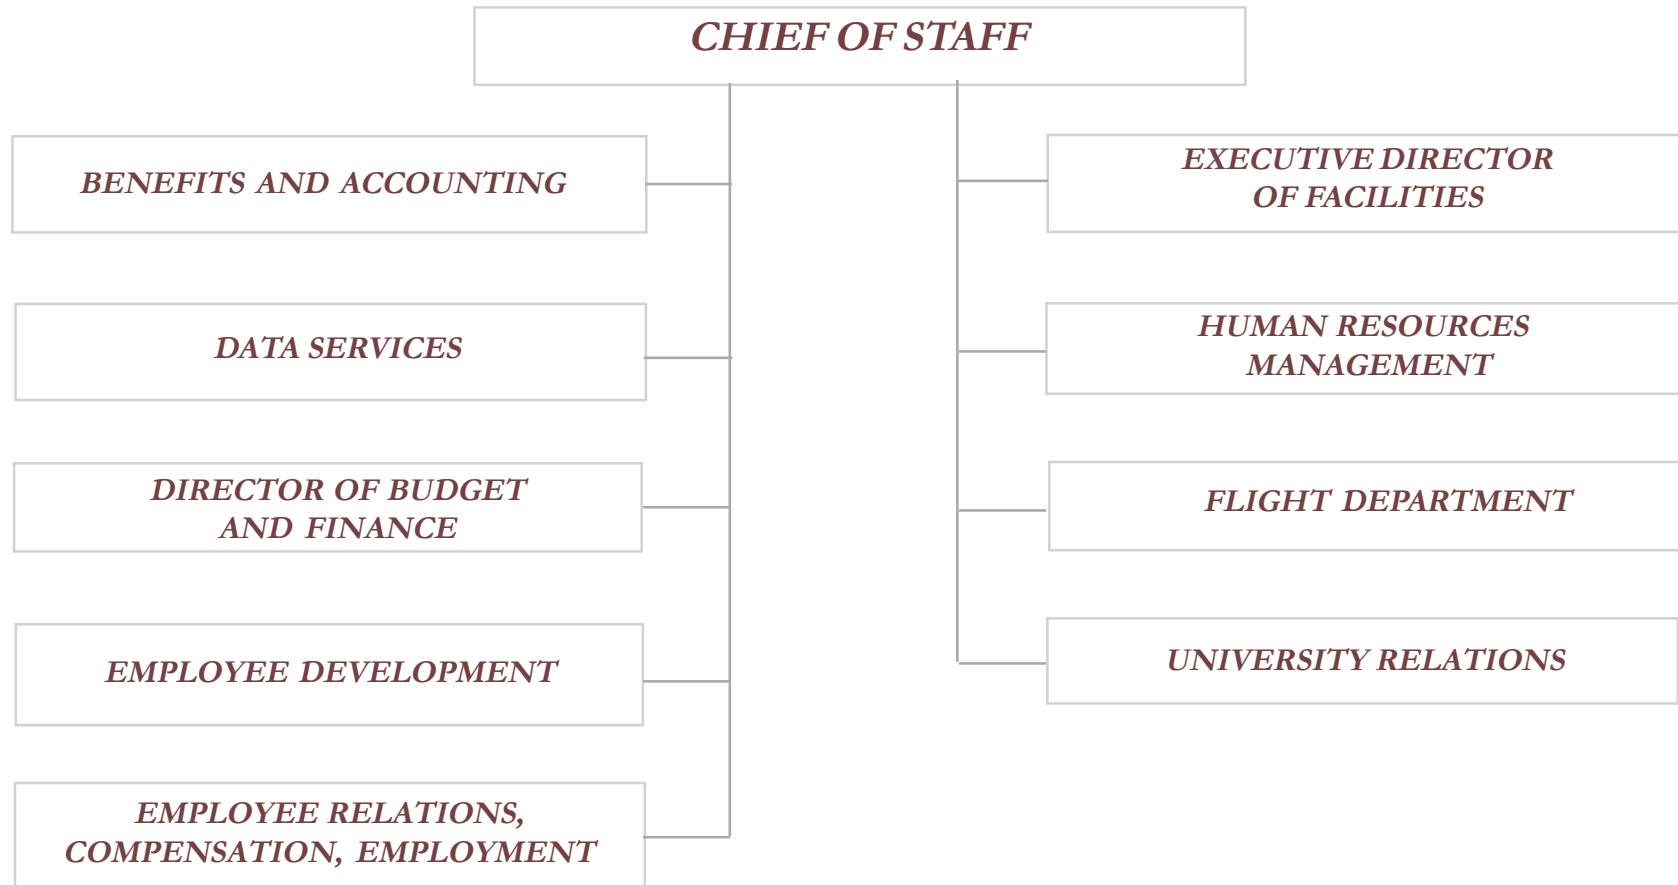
CHIEF OF STAFF

BENEFITS AND ACCOUNTING

DATA SERVICES

DIRECTOR OF BUDGET AND FINANCE

EMPLOYEE DEVELOPMENT

EMPLOYEE RELATIONS, COMPENSATION, EMPLOYMENT

EXECUTIVE DIRECTOR OF FACILITIES

HUMAN RESOURCES MANAGEMENT

FLIGHT DEPARTMENT

UNIVERSITY RELATIONS